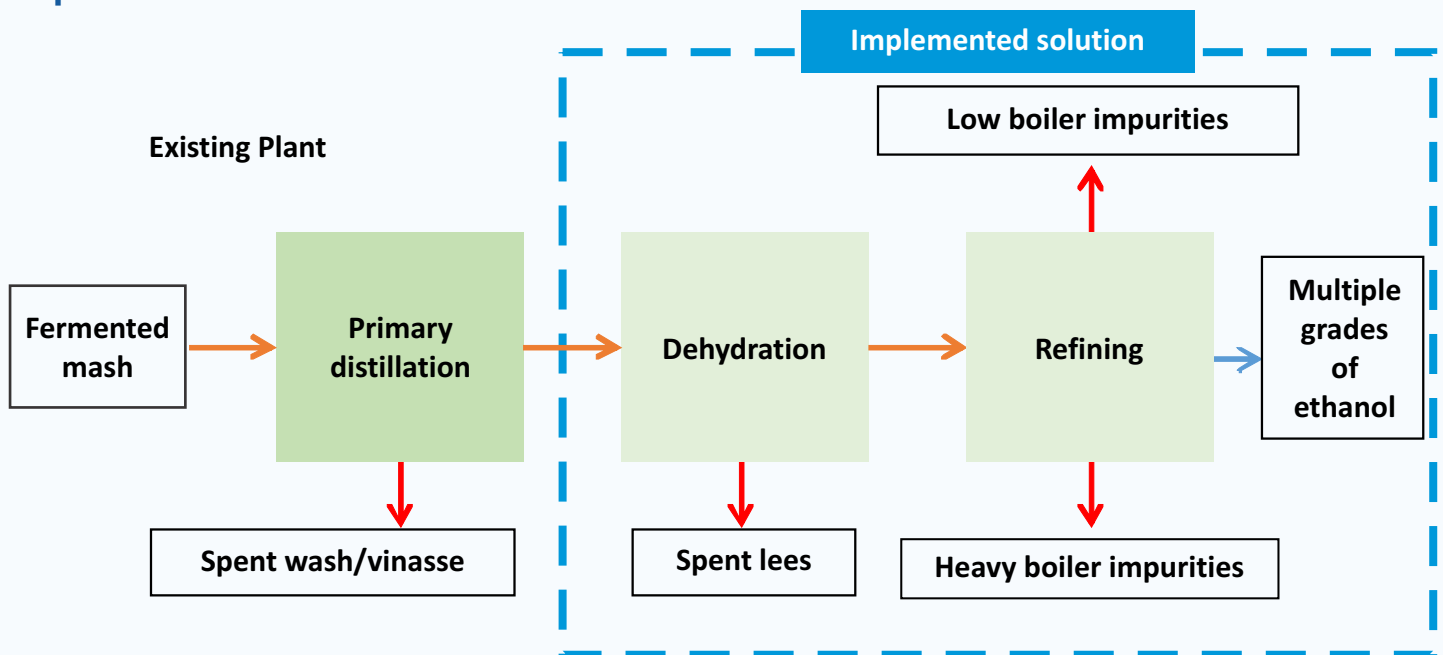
Implemented solution

Low boiler impurities

Existing Plant

Fermented mash

Primary distillation

Dehydration

Refining

Multiple grades of ethanol

Spent wash/vinasse

Spent lees

Heavy boiler impurities